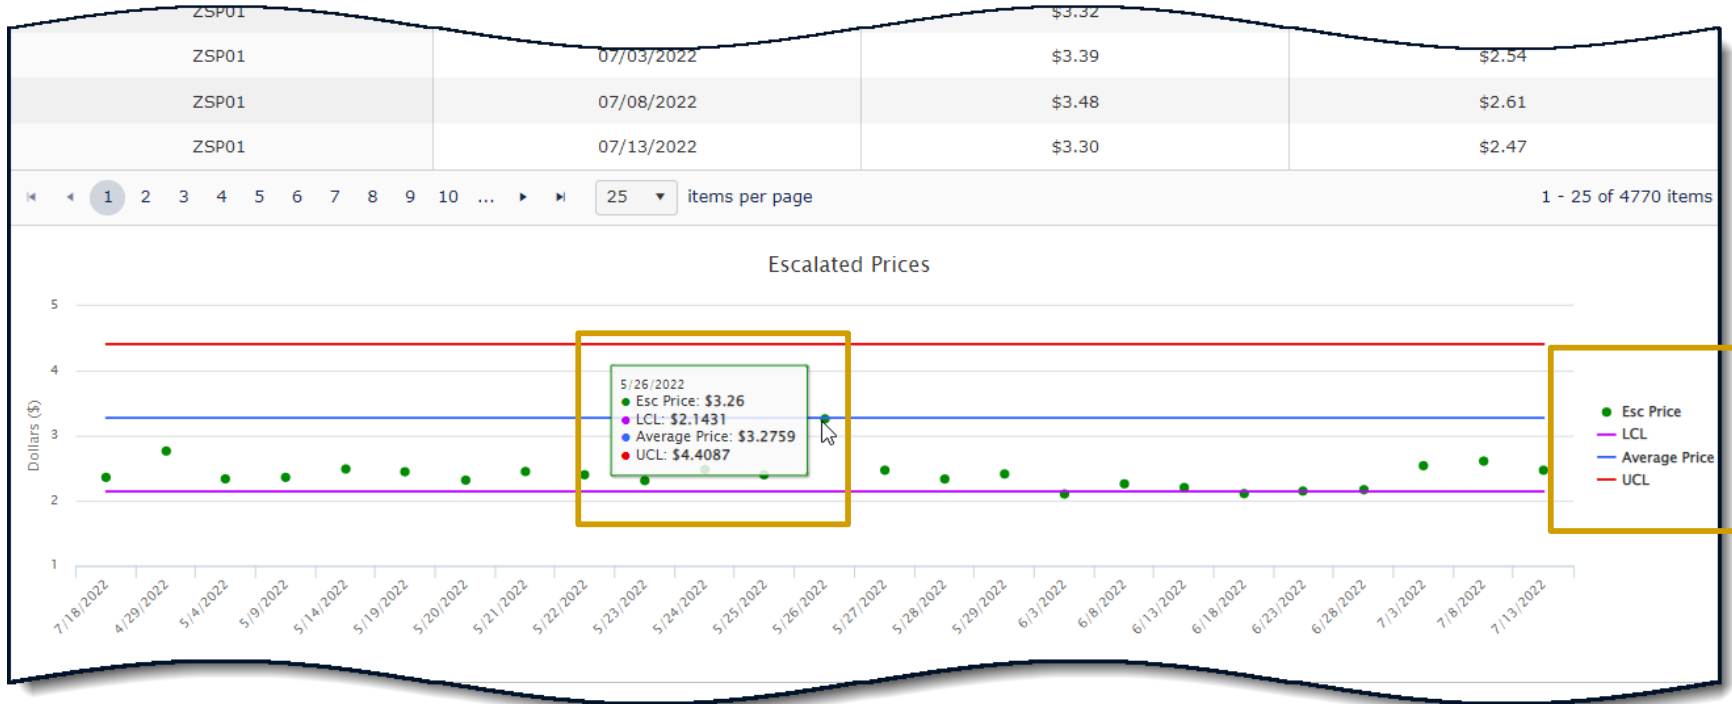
| ZSP01 | | $3.32 | |
|---|---|---|---|
| ZSP01 | 07/03/2022 | $3.39 | $2.54 |
| ZSP01 | 07/08/2022 | $3.48 | $2.61 |
| ZSP01 | 07/13/2022 | $3.30 | $2.47 |

1 2 3 4 5 6 7 8 9 10 ... 25 items per page 1 - 25 of 4770 items

Escalated Prices

5
4
3
2
1
Dollars ($)

5/26/2022
Esc Price: $3.26
LCL: $2.1431
Average Price: $3.2759
UCL: $4.4087

Esc Price
LCL
Average Price
UCL

7/18/2022 4/29/2022 5/4/2022 5/9/2022 5/14/2022 5/19/2022 5/20/2022 5/21/2022 5/22/2022 5/23/2022 5/24/2022 5/25/2022 5/26/2022 5/27/2022 5/28/2022 5/29/2022 6/3/2022 6/8/2022 6/13/2022 6/18/2022 6/23/2022 6/28/2022 7/3/2022 7/8/2022 7/13/2022